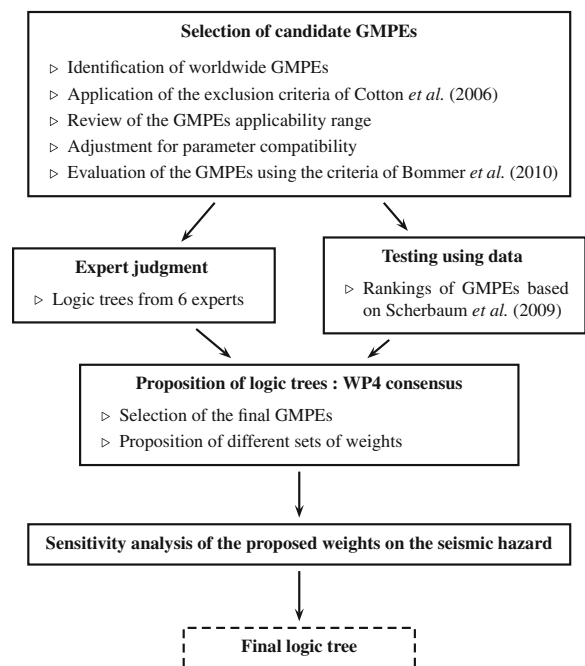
**Selection of candidate GMPEs**

▷ Identification of worldwide GMPEs
▷ Application of the exclusion criteria of Cotton *et al.* (2006)
▷ Review of the GMPEs applicability range
▷ Adjustment for parameter compatibility
▷ Evaluation of the GMPEs using the criteria of Bommer *et al.* (2010)

**Expert judgment**

▷ Logic trees from 6 experts

**Testing using data**

▷ Rankings of GMPEs based on Scherbaum *et al.* (2009)

**Proposition of logic trees : WP4 consensus**

▷ Selection of the final GMPEs
▷ Proposition of different sets of weights

**Sensitivity analysis of the proposed weights on the seismic hazard**

**Final logic tree**